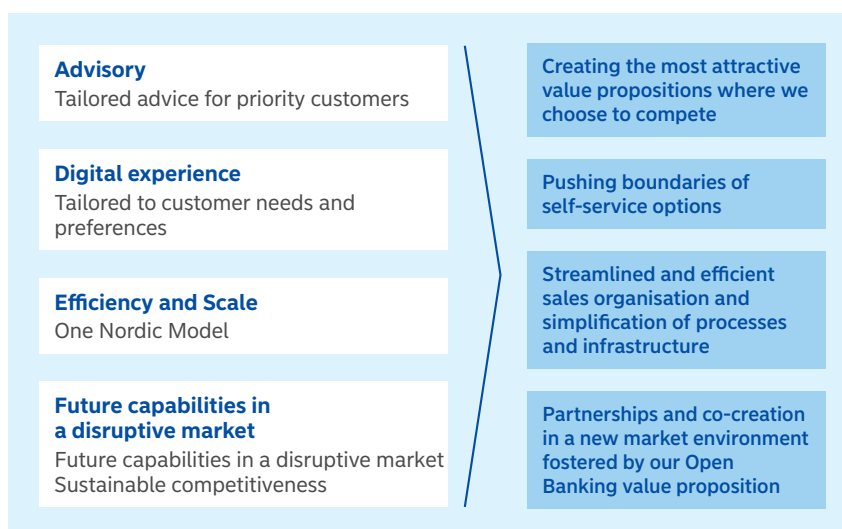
Advisory
Tailored advice for priority customers

Digital experience
Tailored to customer needs and preferences

Efficiency and Scale
One Nordic Model

Future capabilities in a disruptive market
Future capabilities in a disruptive market
Sustainable competitiveness

Creating the most attractive value propositions where we choose to compete

Pushing boundaries of self-service options

Streamlined and efficient sales organisation and simplification of processes and infrastructure

Partnerships and co-creation in a new market environment fostered by our Open Banking value proposition